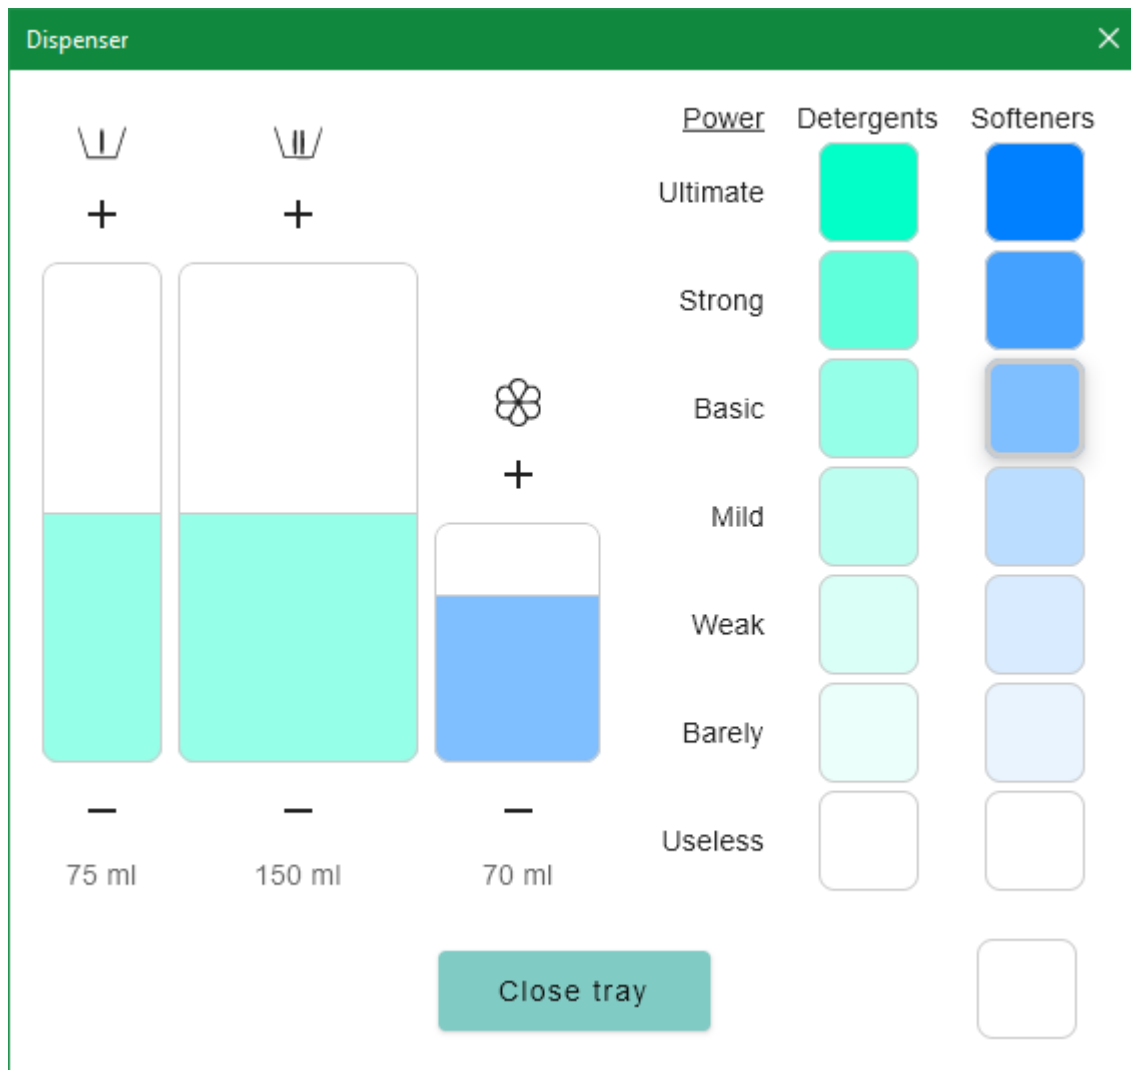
Dispenser ✕

\I/ \II/

+ +

+

− − −

75 ml 150 ml 70 ml

| Power | Detergents | Softeners |
|---|---|---|
| Ultimate | | |
| Strong | | |
| Basic | | |
| Mild | | |
| Weak | | |
| Barely | | |
| Useless | | |

Close tray